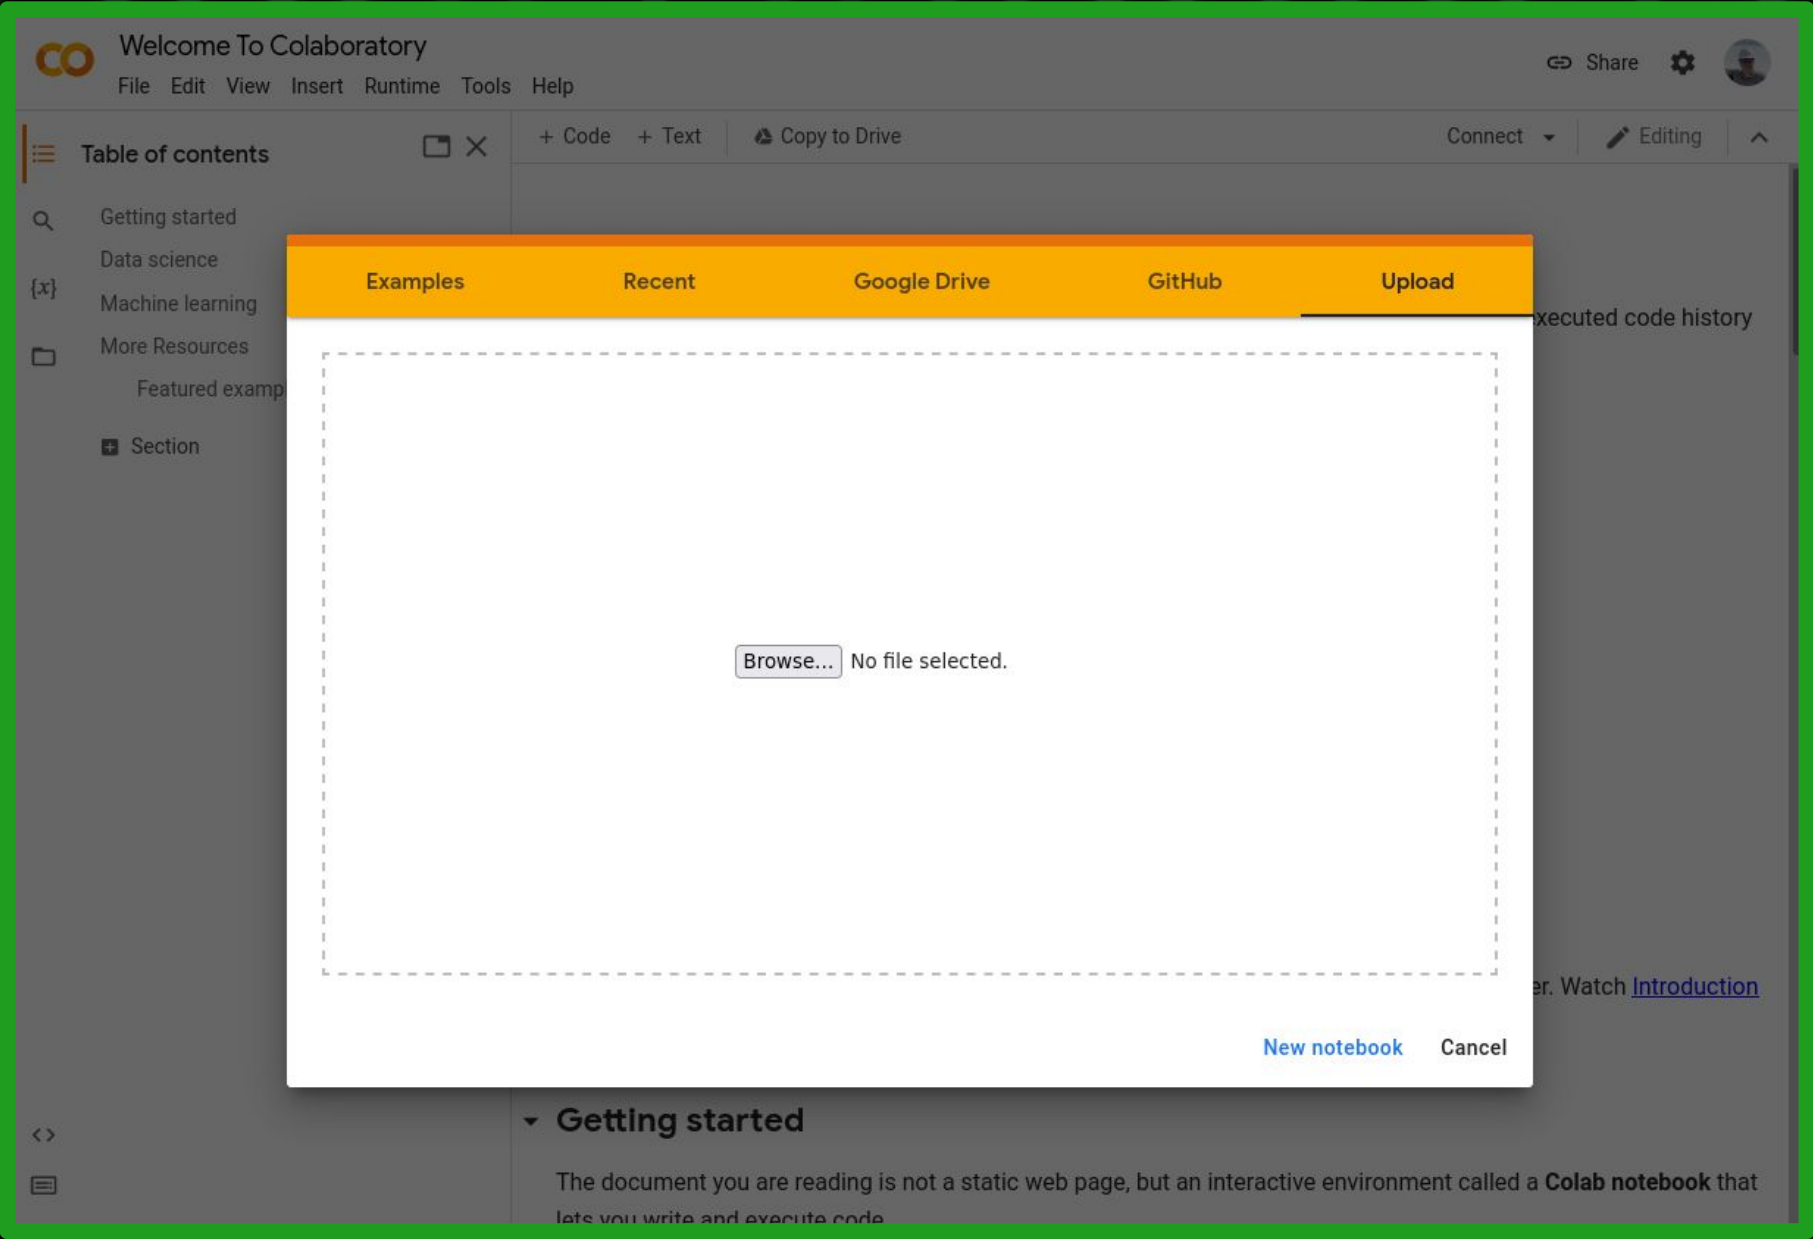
CO
Welcome To Colaboratory
File Edit View Insert Runtime Tools Help
Share

Table of contents
Getting started
Data science
Machine learning
More Resources
Featured examp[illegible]
Section

+ Code + Text Copy to Drive
Connect
Editing

Examples Recent Google Drive GitHub Upload

xecuted code history

Browse... No file selected.

er. Watch Introduction

New notebook Cancel

Getting started

The document you are reading is not a static web page, but an interactive environment called a **Colab notebook** that lets you write and execute code.